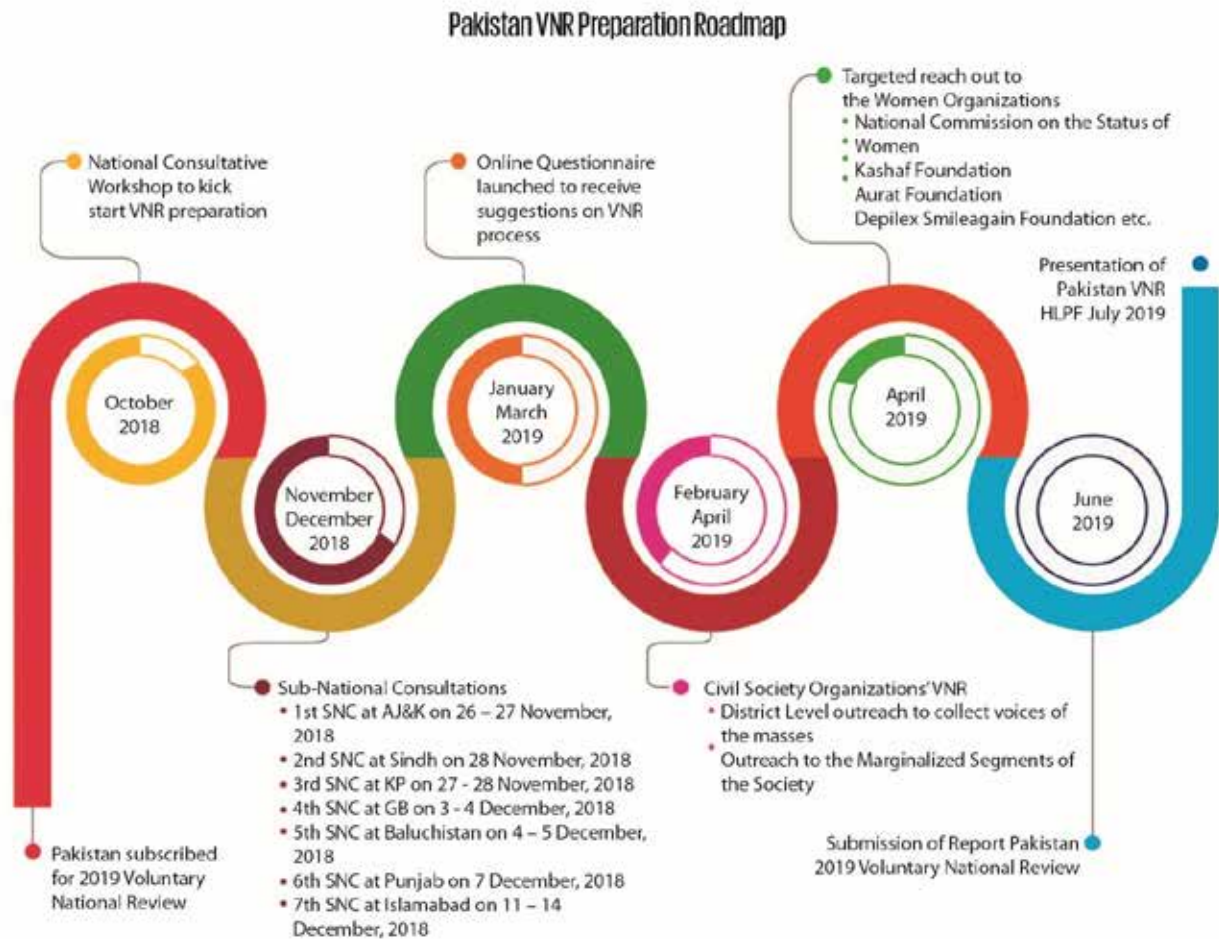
Pakistan VNR Preparation Roadmap

National Consultative Workshop to kick start VNR preparation

Online Questionnaire launched to receive suggestions on VNR process

Targeted reach out to the Women Organizations
• National Commission on the Status of Women
• Kashaf Foundation
Aurat Foundation
Depilex Smileagain Foundation etc.

Presentation of Pakistan VNR HLPF July 2019

October 2018

November December 2018

January March 2019

February April 2019

April 2019

June 2019

Sub-National Consultations
• 1st SNC at AJ&K on 26 – 27 November, 2018
• 2nd SNC at Sindh on 28 November, 2018
• 3rd SNC at KP on 27 - 28 November, 2018
• 4th SNC at GB on 3 - 4 December, 2018
• 5th SNC at Baluchistan on 4 – 5 December, 2018
• 6th SNC at Punjab on 7 December, 2018
• 7th SNC at Islamabad on 11 – 14 December, 2018

Civil Society Organizations' VNR
• District Level outreach to collect voices of the masses
• Outreach to the Marginalized Segments of the Society

Pakistan subscribed for 2019 Voluntary National Review

Submission of Report Pakistan 2019 Voluntary National Review